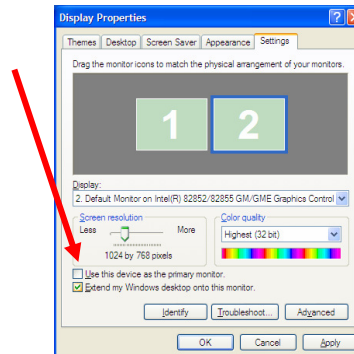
Display Properties

Themes | Desktop | Screen Saver | Appearance | Settings

Drag the monitor icons to match the physical arrangement of your monitors.

1

2

Display:

2. Default Monitor on Intel(R) 82852/82855 GM/GME Graphics Control

Screen resolution

Less

More

1024 by 768 pixels

Color quality

Highest (32 bit)

Use this device as the primary monitor.

Extend my Windows desktop onto this monitor.

Identify

Troubleshoot...

Advanced

OK

Cancel

Apply